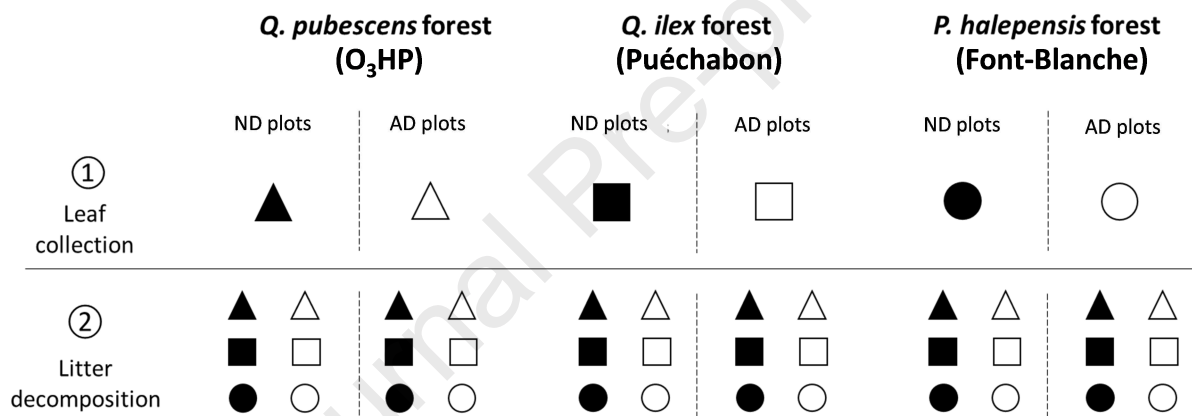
*Q. pubescens* forest ($O_3$HP)

*Q. ilex* forest (Puéchabon)

*P. halepensis* forest (Font-Blanche)

ND plots | AD plots | ND plots | AD plots | ND plots | AD plots

① Leaf collection

② Litter decomposition

Journal Pre-proof